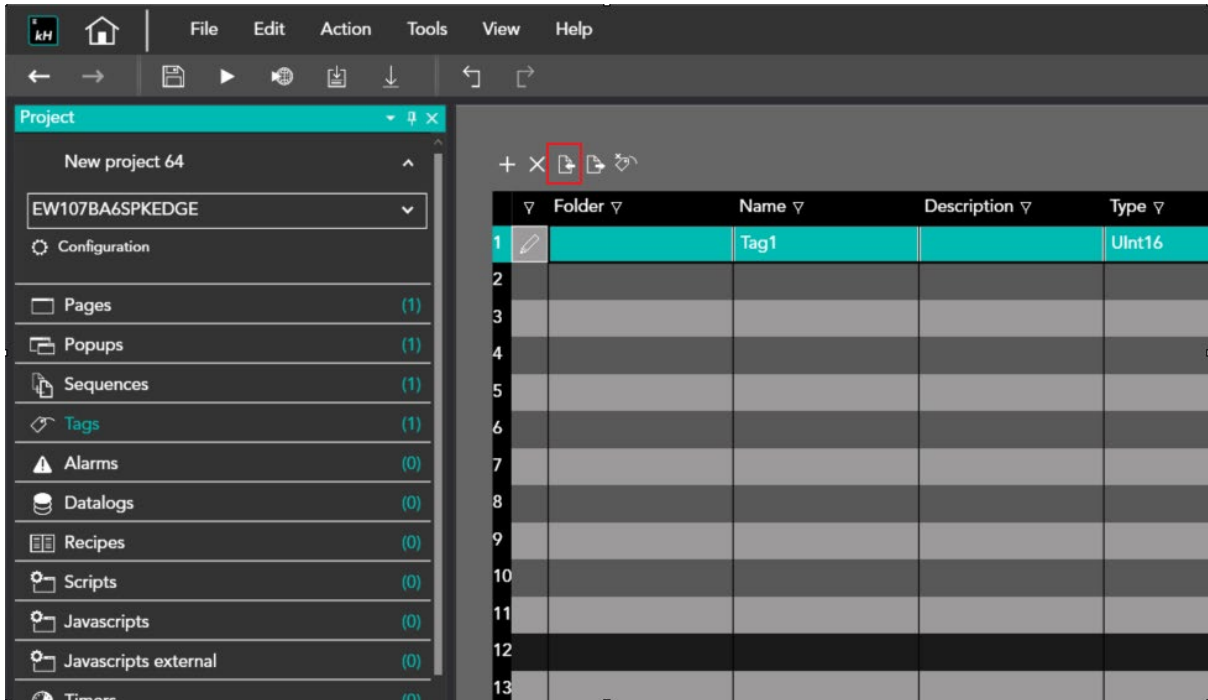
kH File Edit Action Tools View Help

Project

New project 64

EW107BA6SPKEDGE

Configuration

Pages (1)
Popups (1)
Sequences (1)
Tags (1)
Alarms (0)
Datalogs (0)
Recipes (0)
Scripts (0)
Javascripts (0)
Javascripts external (0)
Timers (0)

| | Folder | Name | Description | Type |
|---|---|---|---|---|
| 1 | | Tag1 | | UInt16 |
| 2 | | | | |
| 3 | | | | |
| 4 | | | | |
| 5 | | | | |
| 6 | | | | |
| 7 | | | | |
| 8 | | | | |
| 9 | | | | |
| 10 | | | | |
| 11 | | | | |
| 12 | | | | |
| 13 | | | | |